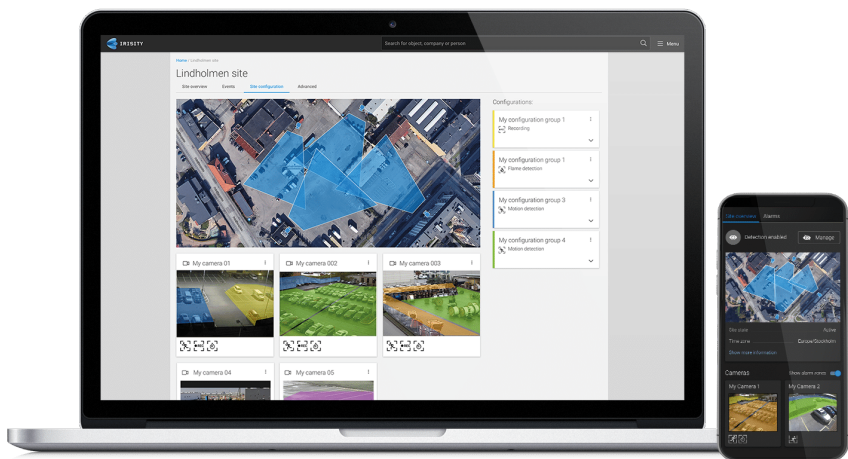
IRISITY

Search for object, company or person

Menu

Home / Lindholmen site

Lindholmen site

Site overview

Events

Site configuration

Advanced

Configurations:

My configuration group 1

Recording

My configuration group 1

Flame detection

My configuration group 3

Motion detection

My configuration group 4

Motion detection

My camera 01

My camera 002

My camera 003

My camera 04

My camera 05

Site overview

Alarms

Detection enabled

Manage

Site state

Active

Time zone

Europe/Stockholm

Show more information

Cameras

Show alarm zones

My Camera 1

My Camera 2